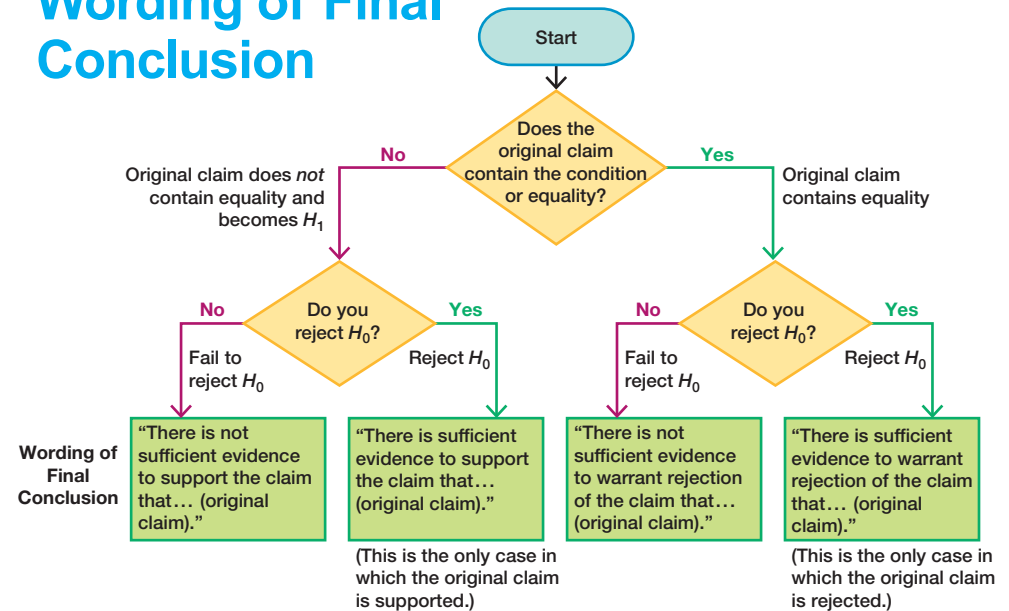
Wording of Final Conclusion

Start

Does the original claim contain the condition or equality?

No

Original claim does *not* contain equality and becomes $H_1$

Yes

Original claim contains equality

Do you reject $H_0$?

No

Fail to reject $H_0$

Yes

Reject $H_0$

Do you reject $H_0$?

No

Fail to reject $H_0$

Yes

Reject $H_0$

Wording of Final Conclusion

"There is not sufficient evidence to support the claim that… (original claim)."

"There is sufficient evidence to support the claim that… (original claim)."

(This is the only case in which the original claim is supported.)

"There is not sufficient evidence to warrant rejection of the claim that… (original claim)."

"There is sufficient evidence to warrant rejection of the claim that… (original claim)."

(This is the only case in which the original claim is rejected.)